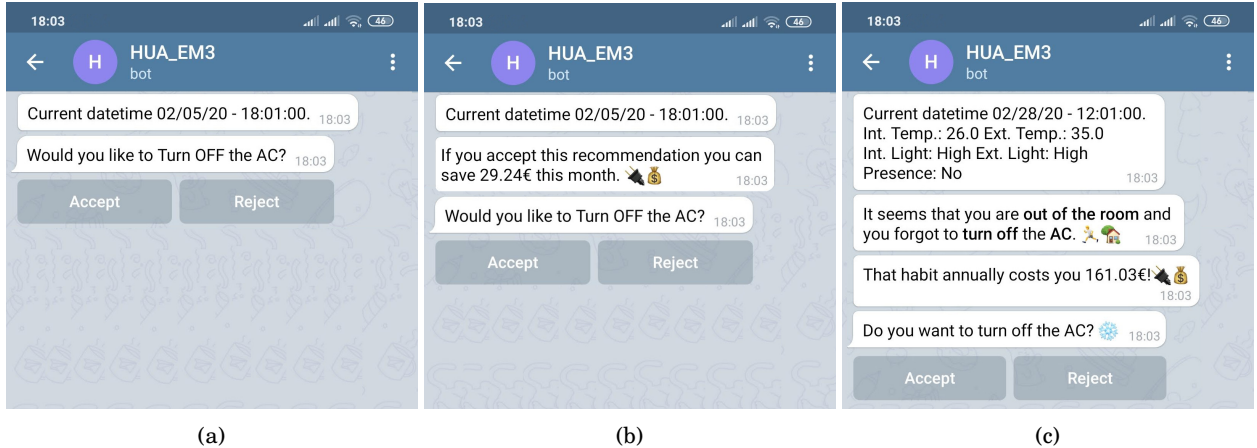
18:03

46

H HUA_EM3
bot

Current datetime 02/05/20 - 18:01:00. 18:03

Would you like to Turn OFF the AC? 18:03

Accept Reject

(a)

18:03

46

H HUA_EM3
bot

Current datetime 02/05/20 - 18:01:00. 18:03

If you accept this recommendation you can save 29.24€ this month. 18:03

Would you like to Turn OFF the AC? 18:03

Accept Reject

(b)

18:03

46

H HUA_EM3
bot

Current datetime 02/28/20 - 12:01:00.
Int. Temp.: 26.0 Ext. Temp.: 35.0
Int. Light: High Ext. Light: High
Presence: No 18:03

It seems that you are **out of the room** and you forgot to **turn off** the **AC**. 18:03

That habit annually costs you 161.03€! 18:03

Do you want to turn off the AC? 18:03

Accept Reject

(c)